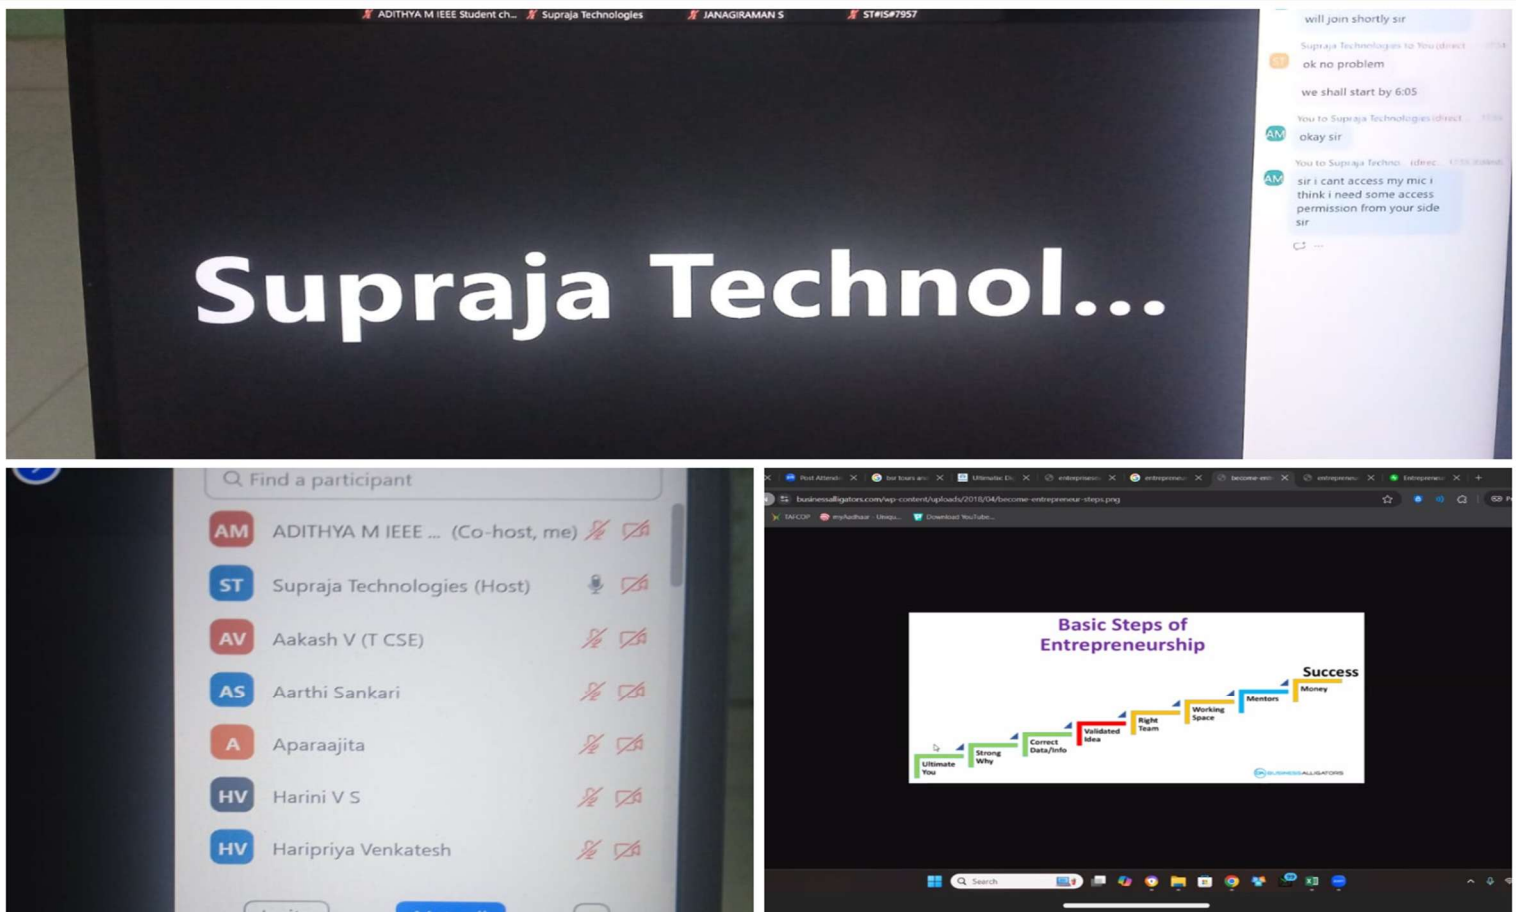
ADITHYA M IEEE Student ch... Supraja Technologies JANAGIRAMAN S ST#IS#7957

Supraja Technol...

will join shortly sir

Supraja Technologies to You (direct)

ok no problem

we shall start by 6:05

You to Supraja Technologies (direct)

okay sir

You to Supraja Techno... (direct)

sir i cant access my mic i think i need some access permission from your side sir

Find a participant

AM ADITHYA M IEEE ... (Co-host, me)

ST Supraja Technologies (Host)

AV Aakash V (T CSE)

AS Aarthi Sankari

A Aparaajita

HV Harini V S

HV Haripriya Venkatesh

businessalligators.com/wp-content/uploads/2018/04/become-entrepreneur-steps.png

TAFCOP myAadhaar Download YouTube...

Basic Steps of Entrepreneurship

Ultimate You

Strong Why

Correct Data/Info

Validated Idea

Right Team

Working Space

Mentors

Money

Success

BUSINESSALLIGATORS

Search